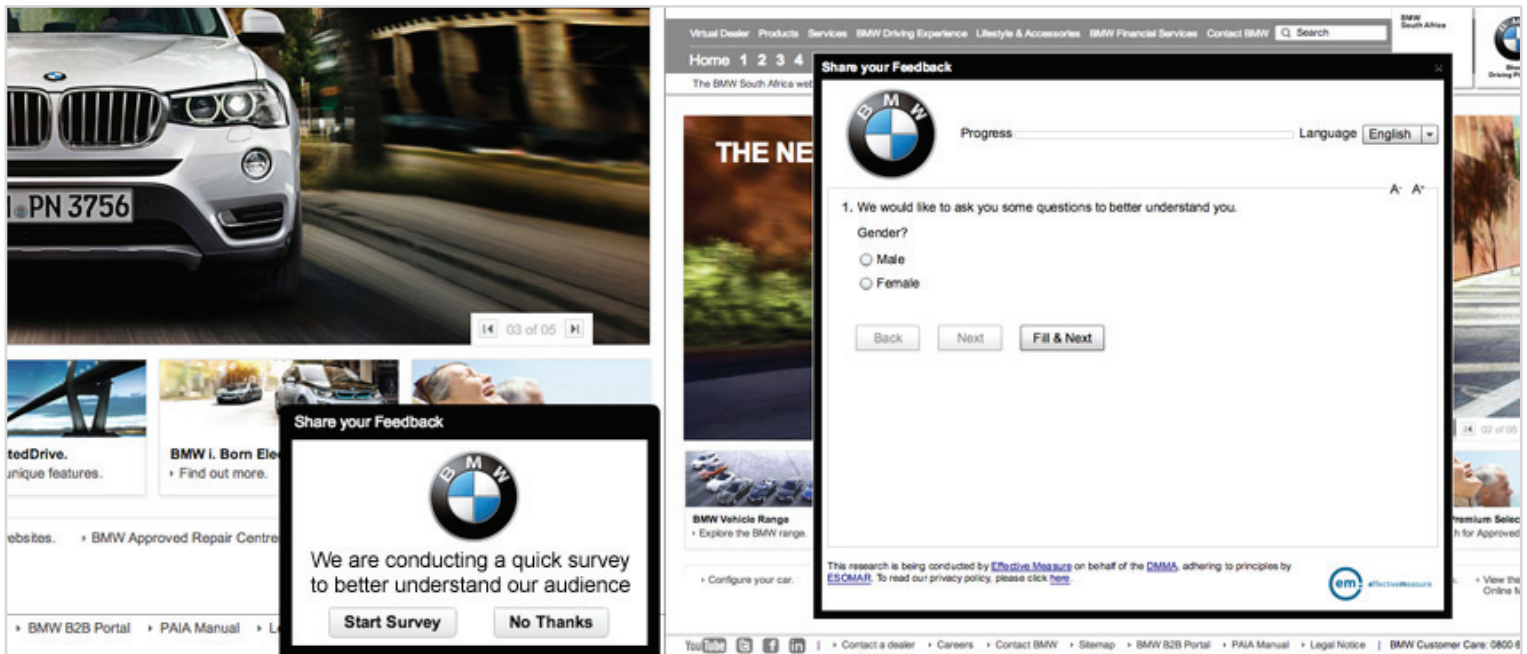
PN 3756

03 of 05

tedDrive.
unique features.

BMW i. Born Ele
Find out more.

ebsites. BMW Approved Repair Centre

BMW B2B Portal PAIA Manual L

Share your Feedback

BMW

We are conducting a quick survey to better understand our audience

Start Survey No Thanks

Virtual Dealer Products Services BMW Driving Experience Lifestyle & Accessories BMW Financial Services Contact BMW Search

BMW South Africa

Home 1 2 3 4

The BMW South Africa we

THE NE

Share your Feedback

BMW

Progress

Language English

A A

1. We would like to ask you some questions to better understand you.

Gender?

Male

Female

Back Next Fill & Next

This research is being conducted by Effective Measure on behalf of the DMMA, adhering to principles by ESOMAR. To read our privacy policy, please click here.

em effectivemeasure

BMW Vehicle Range
Explore the BMW range.

Configure your car.

02 of 05

Premium Selec
for Approved

View the Online

YouTube | Contact a dealer Careers Contact BMW Sitemap BMW B2B Portal PAIA Manual Legal Notice | BMW Customer Care: 0800 6